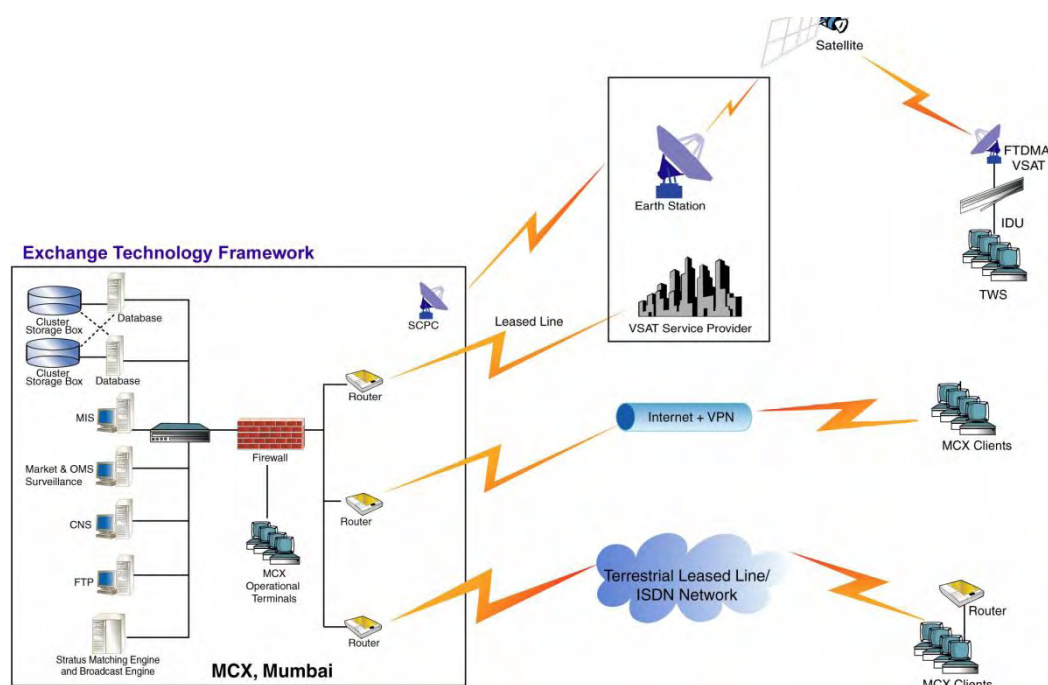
Satellite

FTDMA
VSAT

Earth Station

IDU

TWS

Exchange Technology Framework

Cluster Storage Box

Database

Cluster Storage Box

Database

SCPC

Leased Line

VSAT Service Provider

MIS

Router

Internet + VPN

MCX Clients

Market & OMS Surveillance

Firewall

CNS

Router

MCX Operational Terminals

FTP

Terrestrial Leased Line/ ISDN Network

Router

Router

Stratus Matching Engine and Broadcast Engine

MCX, Mumbai

MCX Clients